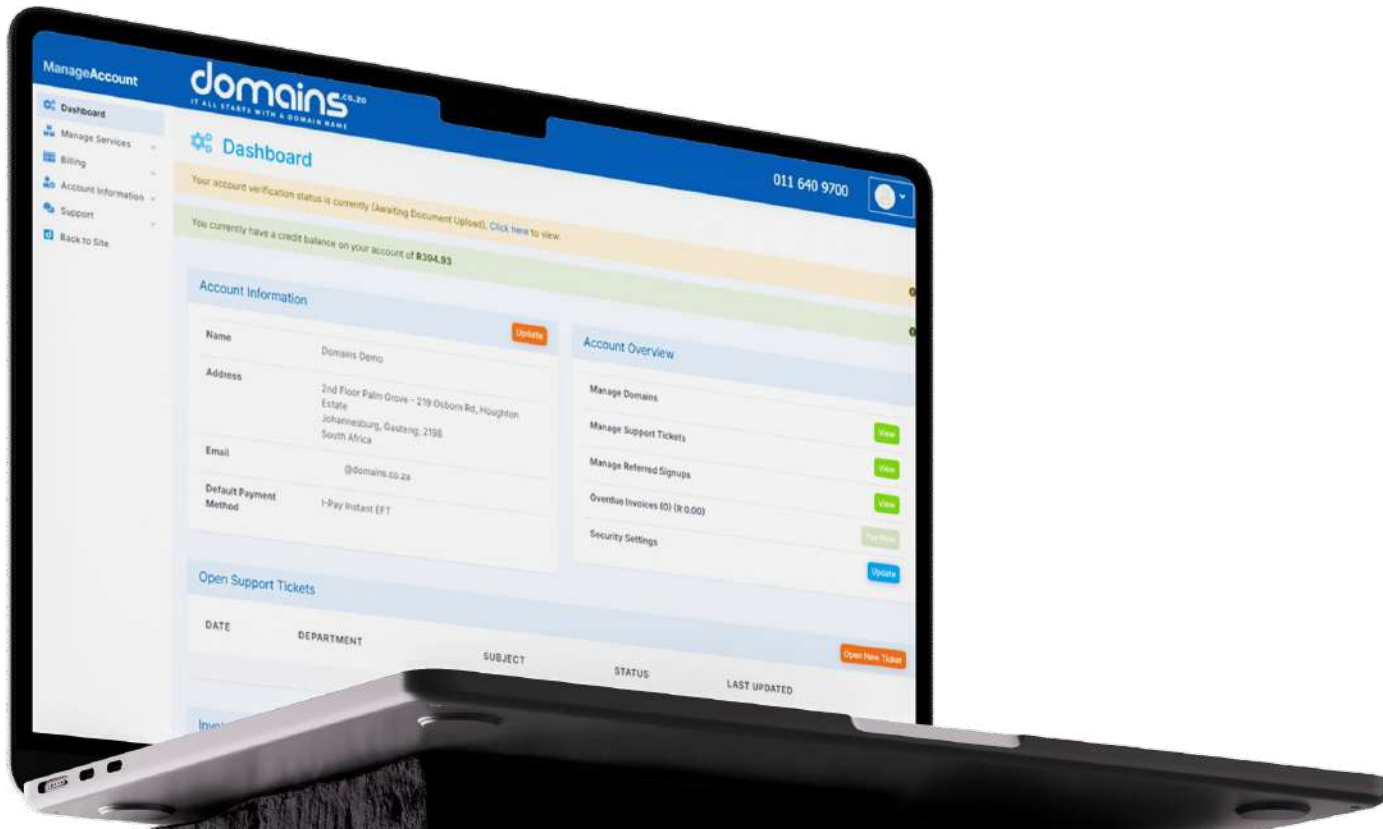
ManageAccount

Dashboard
Manage Services
Billing
Account Information
Support
Back to Site

domains.co.za
IT ALL STARTS WITH A DOMAIN NAME

Dashboard

011 640 9700

Your account verification status is currently (Awaiting Document Upload). Click here to view.

You currently have a credit balance on your account of R304.93

Account Information

Update

| Name | Domains Demo |
|---|---|
| Address | 2nd Floor Palm Grove - 219 Osborn Rd, Houghton Estate Johannesburg, Gauteng, 2198 South Africa |
| Email | @domains.co.za |
| Default Payment Method | I-Pay Instant EFT |

Account Overview

Manage Domains
Manage Support Tickets View
Manage Referred Signups View
Overdue Invoices (0) (R 0.00) View
Security Settings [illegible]
Update

Open Support Tickets

Open New Ticket

| DATE | DEPARTMENT | SUBJECT | STATUS | LAST UPDATED |
|---|---|---|---|---|

Inv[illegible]